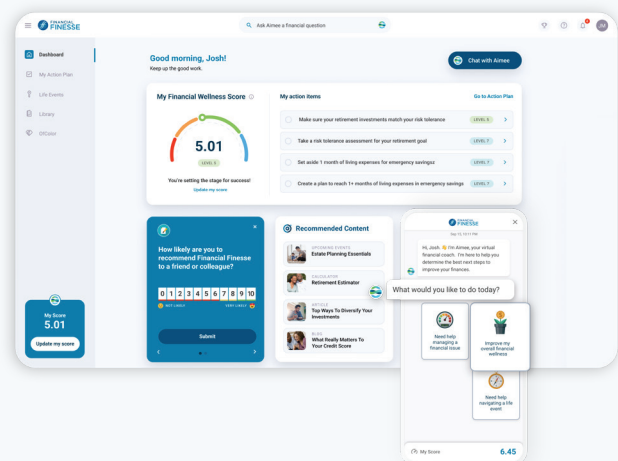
FINANCIAL FINESSE

Ask Aimee a financial question

JM

Dashboard
My Action Plan
Life Events
Library
Calcs

My Score
5.01
Update my score

Good morning, Josh!
Keep up the good work.

Chat with Aimee

My Financial Wellness Score

5.01
LEVEL 5

You're setting the stage for success!
Update my score

My action items
Go to Action Plan

Make sure your retirement investments match your risk tolerance LEVEL 5
Take a risk tolerance assessment for your retirement goal LEVEL 7
Set aside 1 month of living expenses for emergency savings LEVEL 7
Create a plan to reach 1+ months of living expenses in emergency savings LEVEL 7

How likely are you to recommend Financial Finesse to a friend or colleague?

0 1 2 3 4 5 6 7 8 9 10
NOT LIKELY VERY LIKELY

Submit

Recommended Content

UPCOMING EVENTS
Estate Planning Essentials

CALCULATOR
Retirement Estimator

ARTICLE
Top Ways To Diversify Your Investments

BLOG
What Really Matters To Your Credit Score

FINANCIAL FINESSE

Hi, Josh. I'm Aimee, your virtual financial coach. I'm here to help you determine the best next steps to improve your finances.

What would you like to do today?

Need help managing a financial issue

Improve my overall financial wellness

Need help navigating a life event

My Score 6.45